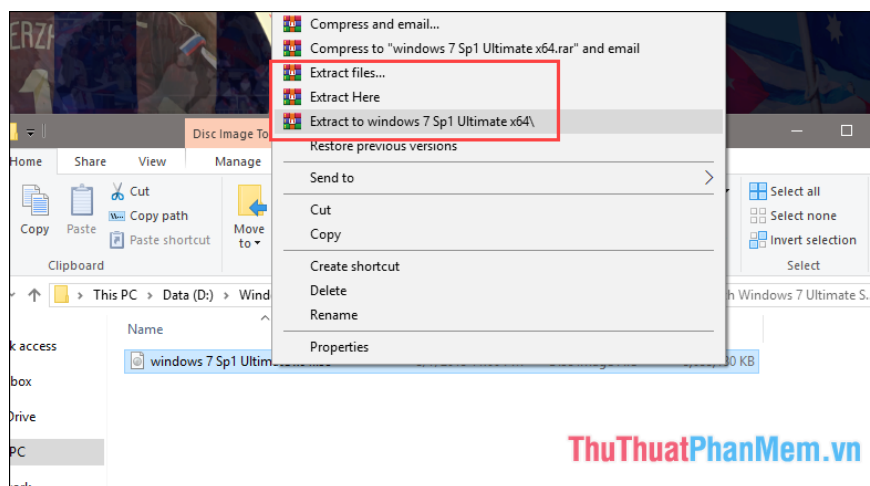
ERZA

Disc Image To

Home Share View Manage

Copy Paste Cut Copy path Paste shortcut Clipboard

Move to

Select all Select none Invert selection Select

This PC > Data (D:) > Wind

h Windows 7 Ultimate S...

Name

k access
box
Drive
PC

windows 7 Sp1 Ultimate

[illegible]30 KB

Compress and email...
Compress to "windows 7 Sp1 Ultimate x64.rar" and email
Extract files...
Extract Here
Extract to windows 7 Sp1 Ultimate x64\
Restore previous versions
Send to
Cut
Copy
Create shortcut
Delete
Rename
Properties

ThuThuatPhanMem.vn